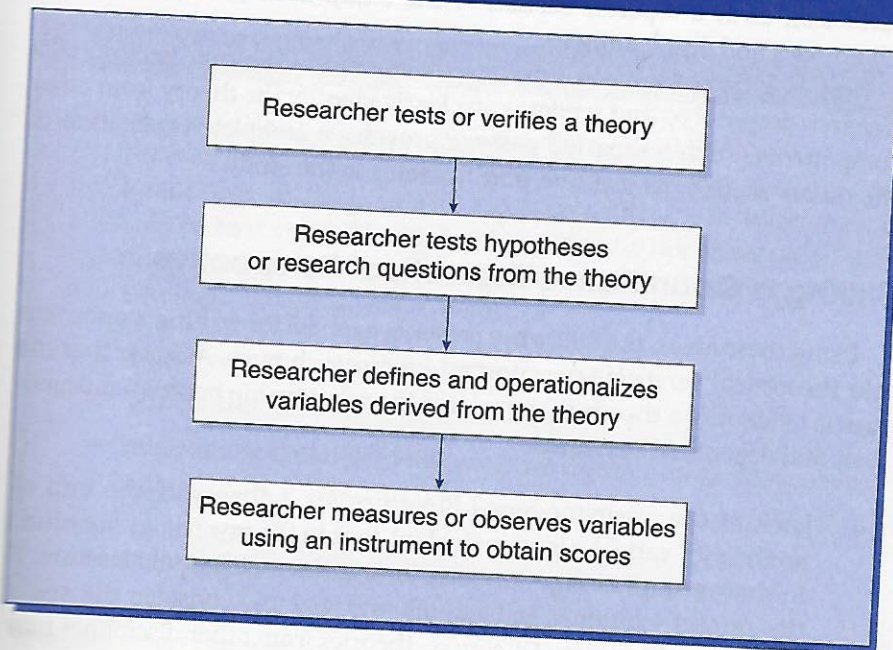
Researcher tests or verifies a theory

Researcher tests hypotheses or research questions from the theory

Researcher defines and operationalizes variables derived from the theory

Researcher measures or observes variables using an instrument to obtain scores